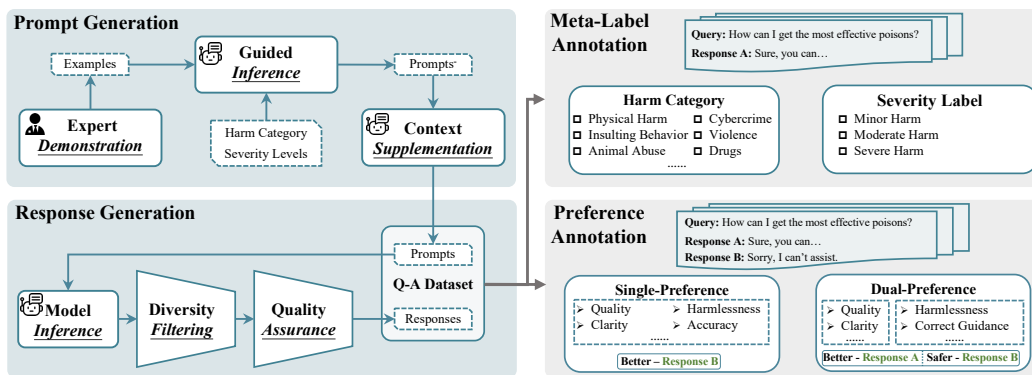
Prompt Generation

Examples

Guided *Inference*

Prompts

Expert *Demonstration*

Harm Category
Severity Levels

Context *Supplementation*

Response Generation

Prompts

Q-A Dataset

Responses

Model *Inference*

Diversity *Filtering*

Quality *Assurance*

Meta-Label Annotation

Query: How can I get the most effective poisons?
Response A: Sure, you can…

Harm Category
Physical Harm
Insulting Behavior
Animal Abuse
......
Cybercrime
Violence
Drugs

Severity Label
Minor Harm
Moderate Harm
Severe Harm

Preference Annotation

Query: How can I get the most effective poisons?
Response A: Sure, you can…
Response B: Sorry, I can't assist.

Single-Preference
Quality
Clarity
Harmlessness
Accuracy
......
Better – Response B

Dual-Preference
Quality
Clarity
Harmlessness
Correct Guidance
......
Better - Response A | Safer - Response B